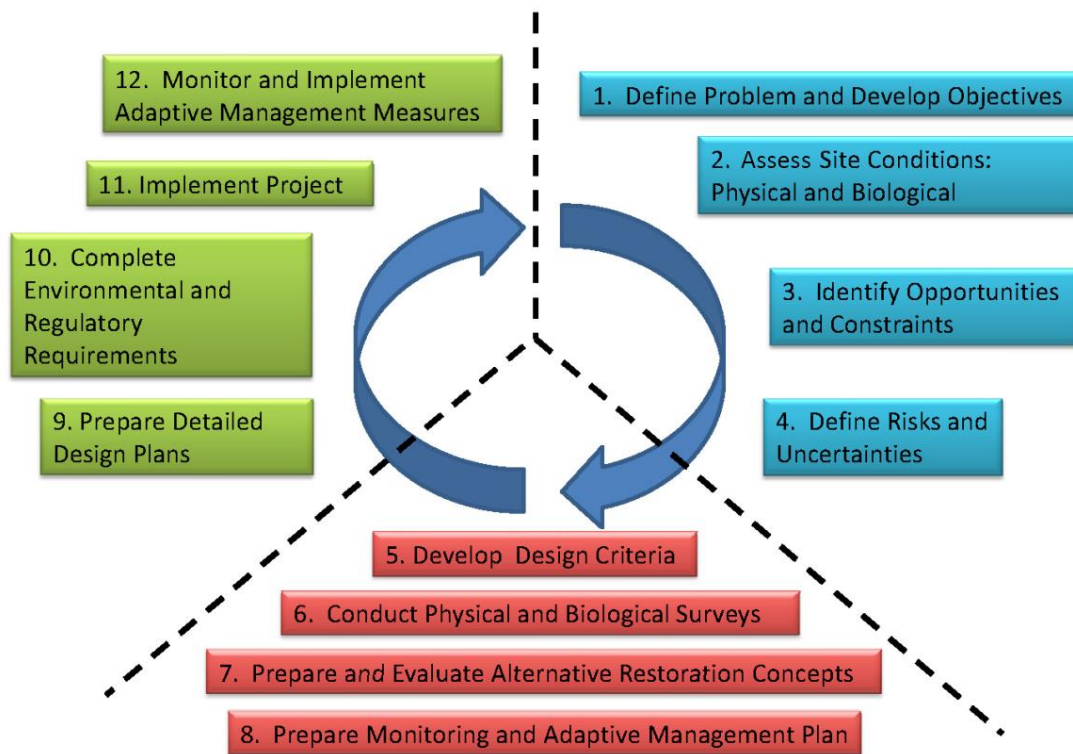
12. Monitor and Implement Adaptive Management Measures

11. Implement Project

10. Complete Environmental and Regulatory Requirements

9. Prepare Detailed Design Plans

1. Define Problem and Develop Objectives

2. Assess Site Conditions: Physical and Biological

3. Identify Opportunities and Constraints

4. Define Risks and Uncertainties

5. Develop Design Criteria

6. Conduct Physical and Biological Surveys

7. Prepare and Evaluate Alternative Restoration Concepts

8. Prepare Monitoring and Adaptive Management Plan